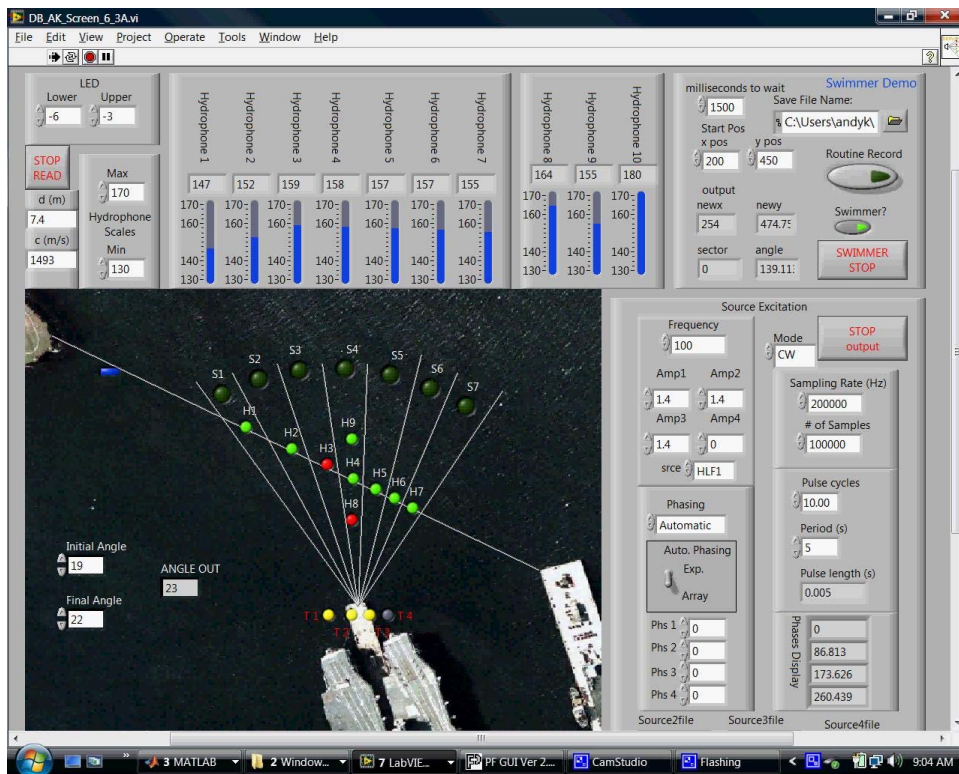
DB_AK_Screen_6_3A.vi

File Edit View Project Operate Tools Window Help

LED
Lower -6
Upper -3

STOP READ
d (m) 7.4
c (m/s) 1493

Max 170
Hydrophone Scales
Min 130

Hydrophone 1 147
Hydrophone 2 152
Hydrophone 3 159
Hydrophone 4 158
Hydrophone 5 157
Hydrophone 6 157
Hydrophone 7 155
Hydrophone 8 164
Hydrophone 9 155
Hydrophone 10 180

170 160 140 130

milliseconds to wait 1500
Swimmer Demo
Save File Name: C:\Users\andyk\
Start Pos
x pos 200
y pos 450
Routine Record
output
newx 254
newy 474.75
Swimmer?
sector 0
angle 139.11
SWIMMER STOP

S1 S2 S3 S4 S5 S6 S7
H1 H2 H3 H4 H5 H6 H7 H8 H9
T1 T2 T3 T4

Initial Angle 19
ANGLE OUT 23
Final Angle 22

Source Excitation
Frequency 100
Mode CW
STOP output
Amp1 1.4
Amp2 1.4
Amp3 1.4
Amp4 0
srce HLF1
Sampling Rate (Hz) 200000
# of Samples 100000
Pulse cycles 10.00
Period (s) 5
Pulse length (s) 0.005
Phasing Automatic
Auto. Phasing
Exp.
Array
Phs 1 0
Phs 2 0
Phs 3 0
Phs 4 0
Phases Display
0
86.813
173.626
260.439
Source2file Source3file Source4file

3 MATLAB
2 Window...
7 LabVIE...
PF GUI Ver 2...
CamStudio
Flashing
9:04 AM